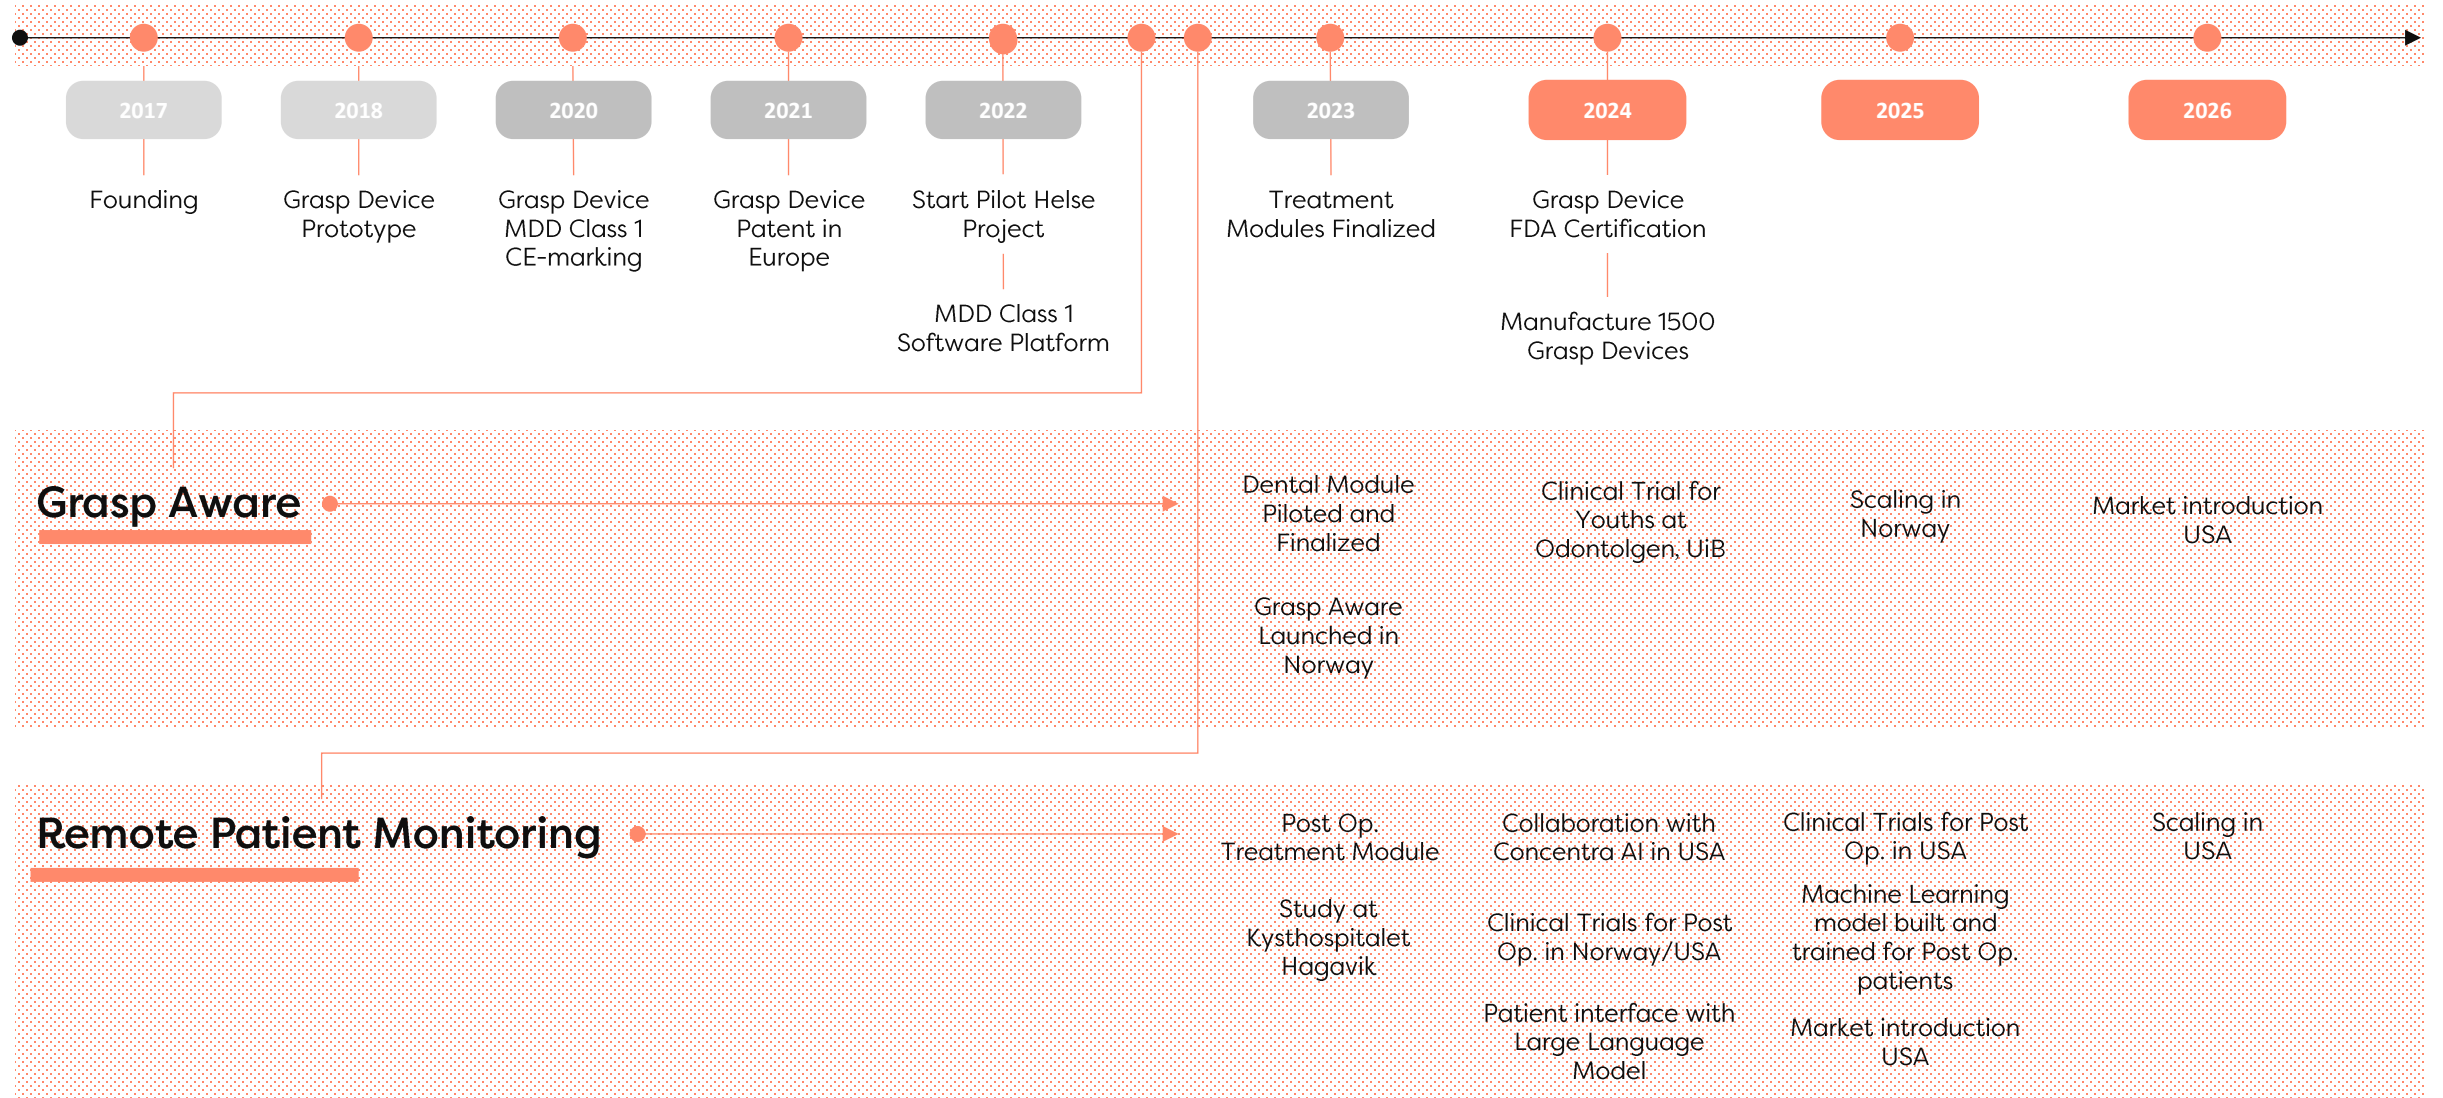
2017

Founding

2018

Grasp Device Prototype

2020

Grasp Device MDD Class 1 CE-marking

2021

Grasp Device Patent in Europe

2022

Start Pilot Helse Project

MDD Class 1 Software Platform

2023

Treatment Modules Finalized

2024

Grasp Device FDA Certification

Manufacture 1500 Grasp Devices

2025

2026

Grasp Aware

Dental Module Piloted and Finalized

Grasp Aware Launched in Norway

Clinical Trial for Youths at Odontolgen, UiB

Scaling in Norway

Market introduction USA

Remote Patient Monitoring

Post Op. Treatment Module

Study at Kysthospitalet Hagavik

Collaboration with Concentra AI in USA

Clinical Trials for Post Op. in Norway/USA

Patient interface with Large Language Model

Clinical Trials for Post Op. in USA

Machine Learning model built and trained for Post Op. patients

Market introduction USA

Scaling in USA